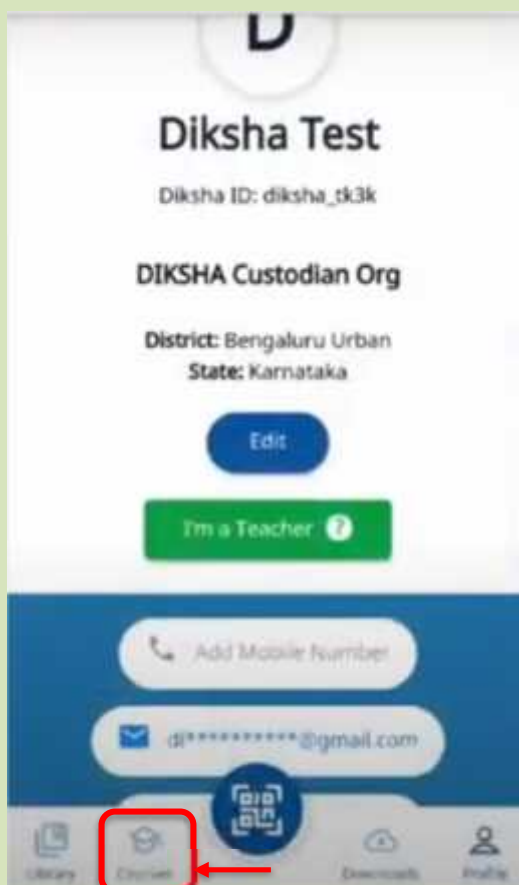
D

Diksha Test

Diksha ID: diksha_tk3k

DIKSHA Custodian Org

District: Bengaluru Urban
State: Karnataka

Edit

I'm a Teacher ?

Add Mobile Number

di**********@gmail.com

Library Courses Downloads Profile